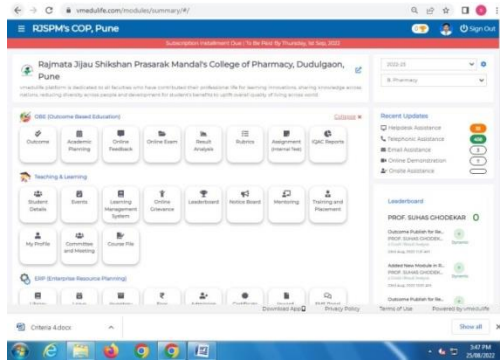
vmedulife.com/modules/summary/#/

≡ RJSPM's COP, Pune

Sign Out

Subscription Installment Due | To Be Paid By Thursday, 1st Sep, 2022

Rajmata Jijau Shikshan Prasarak Mandal's College of Pharmacy, Dudulgaon, Pune

vmedulife platform is dedicated to all faculties who have contributed their professional life for learning innovations, sharing knowledge across nations, reducing diversity across people and development for student's benefits to uplift overall quality of living across world.

2022-23

B. Pharmacy

OBE (Outcome Based Education)

Collapse

Outcome

Academic Planning

Online Feedback

Online Exam

Result Analysis

Rubrics

Assignment (Internal Test)

IQAC Reports

Teaching & Learning

Student Details

Events

Learning Management System

Online Grievance

Leaderboard

Notice Board

Mentoring

Training and Placement

My Profile

Committee and Meeting

Course File

ERP (Enterprise Resource Planning)

Recent Updates

Helpdesk Assistance

Telephonic Assistance

Email Assistance

Online Demonstration

Onsite Assistance

Leaderboard

PROF. SUHAS GHODEKAR 0

Outcome Publish for Re...
PROF. SUHAS GHODEK...

Added New Module in R...
PROF. SUHAS GHODEK...

Outcome Publish for Re...
PROF. SUHAS GHODEK...

Download App

Privacy Policy

Terms of Use

Powered by vmedulife

Criteria 4.docx

Show all

3:47 PM
25/08/2022